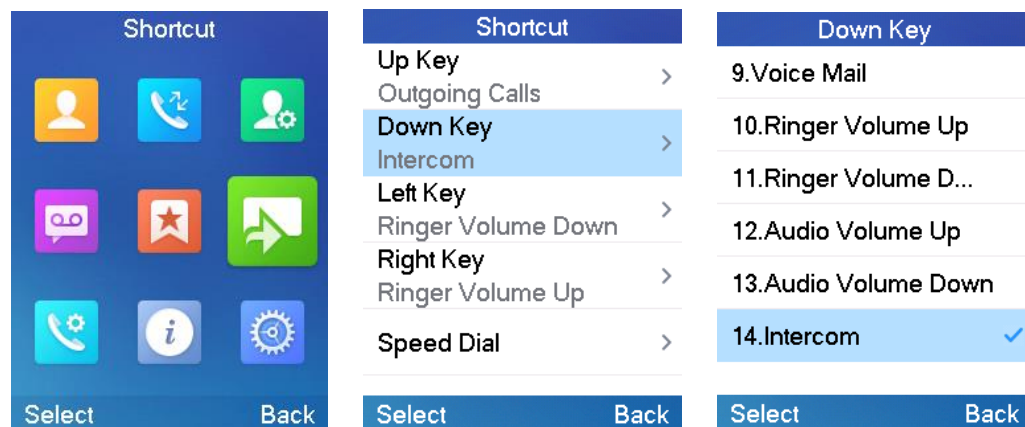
Shortcut

Select Back

Shortcut

Up Key
Outgoing Calls

Down Key
Intercom

Left Key
Ringer Volume Down

Right Key
Ringer Volume Up

Speed Dial

Select Back

Down Key

9.Voice Mail

10.Ringer Volume Up

11.Ringer Volume D...

12.Audio Volume Up

13.Audio Volume Down

14.Intercom

Select Back